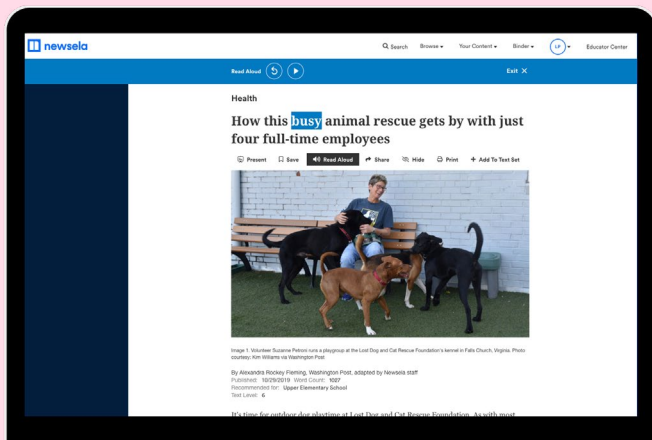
newsela

Search Browse Your Content Binder LP Educator Center

Read Aloud Exit ✕

Health

How this busy animal rescue gets by with just four full-time employees

Present Save Read Aloud Share Hide Print + Add To Text Set

Image 1. Volunteer Suzanne Petroni runs a playgroup at the Lost Dog and Cat Rescue Foundation's kennel in Falls Church, Virginia. Photo courtesy: Kim Williams via Washington Post

By Alexandra Rockey Fleming, Washington Post, adapted by Newsela staff
Published: 10/29/2019 Word Count: 1027
Recommended for: Upper Elementary School
Text Level: 6

It's time for outdoor dog playtime at Lost Dog and Cat Rescue Foundation. As with most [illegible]